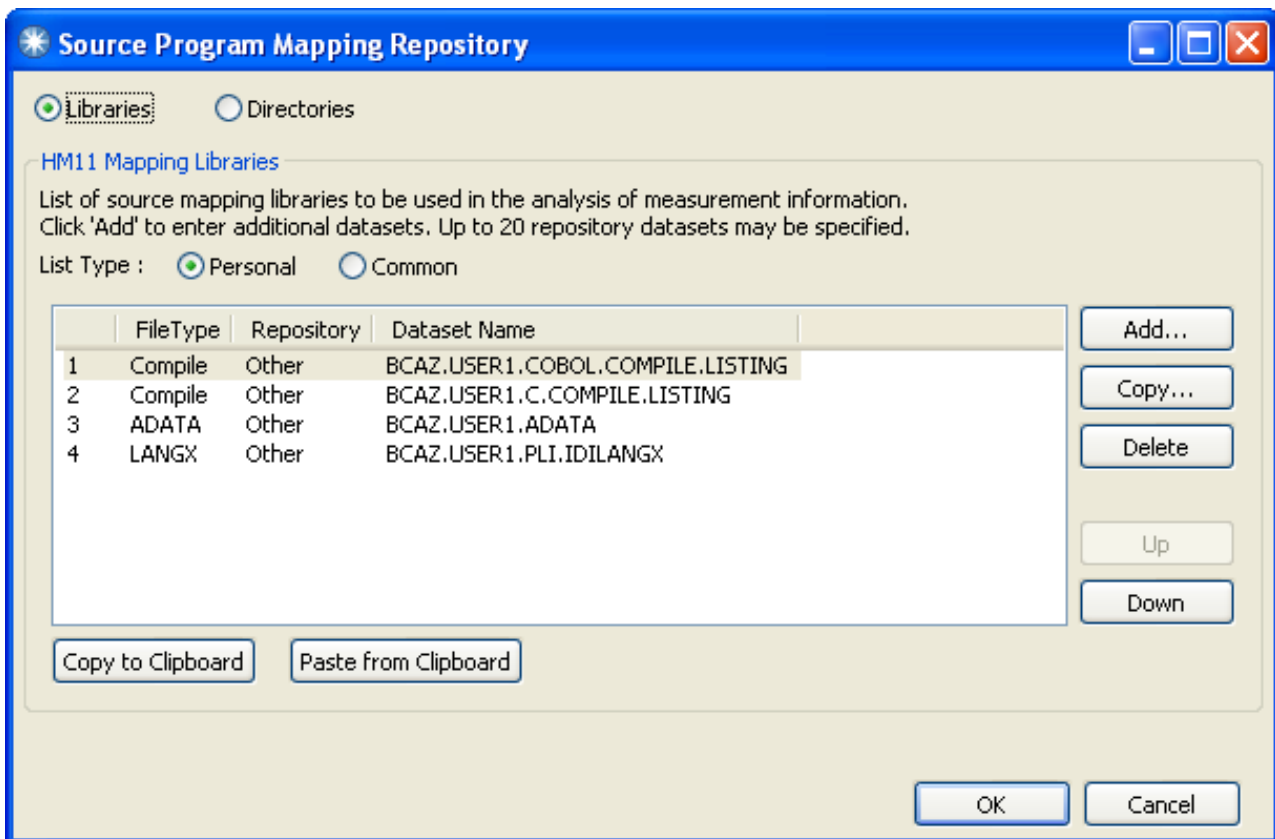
Source Program Mapping Repository

Libraries Directories

HM11 Mapping Libraries

List of source mapping libraries to be used in the analysis of measurement information.
Click 'Add' to enter additional datasets. Up to 20 repository datasets may be specified.

List Type : Personal Common

| | FileType | Repository | Dataset Name |
|---|---|---|---|
| 1 | Compile | Other | BCAZ.USER1.COBOL.COMPILE.LISTING |
| 2 | Compile | Other | BCAZ.USER1.C.COMPILE.LISTING |
| 3 | ADATA | Other | BCAZ.USER1.ADATA |
| 4 | LANGX | Other | BCAZ.USER1.PLI.IDILANGX |

Add...
Copy...
Delete
Up
Down

Copy to Clipboard Paste from Clipboard

OK Cancel